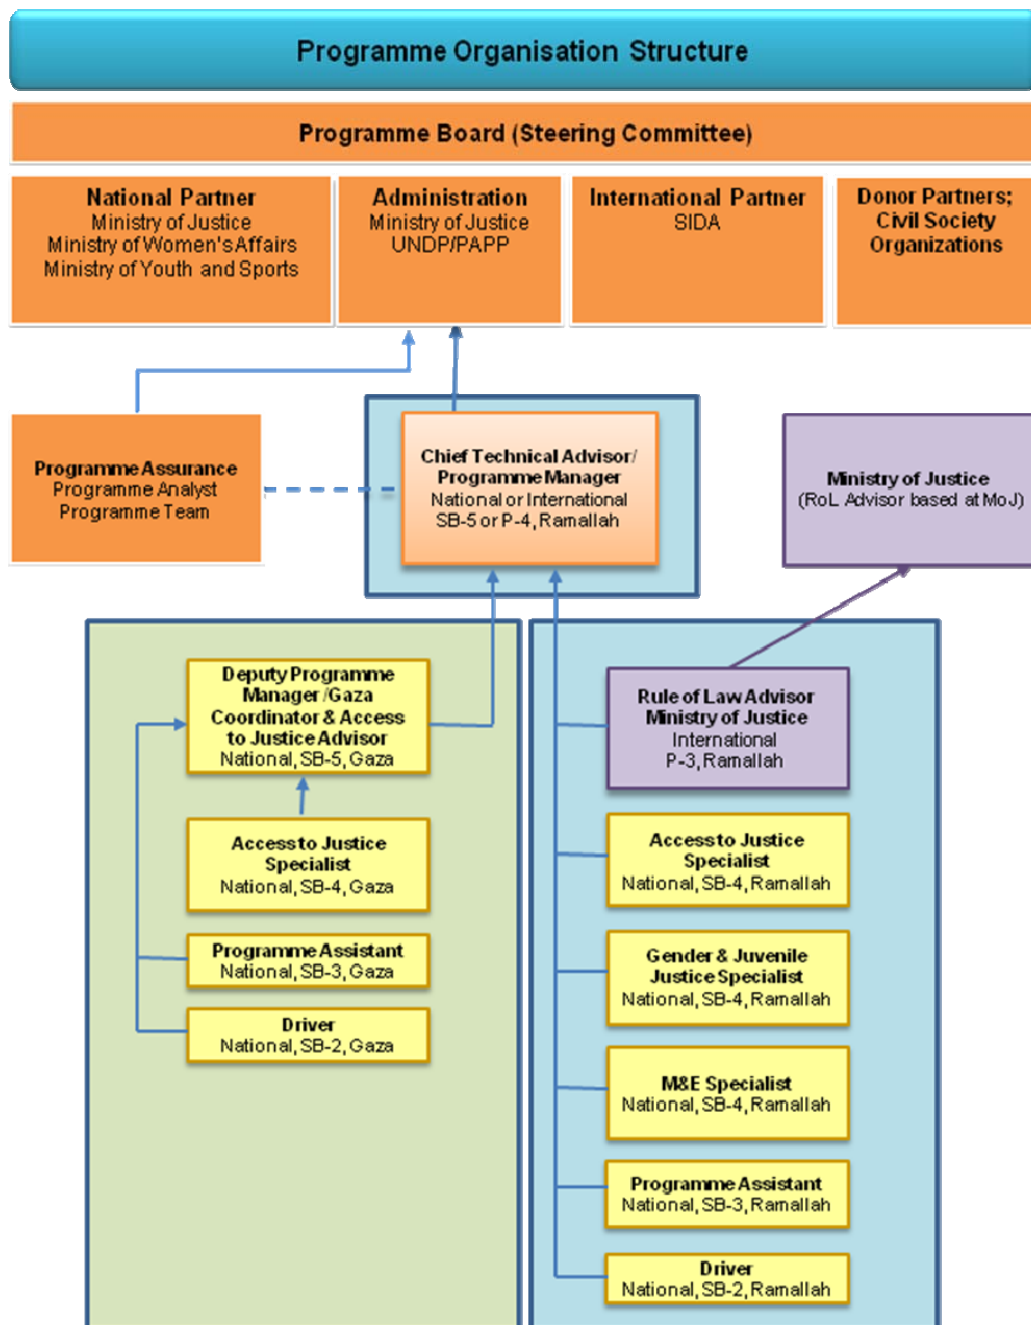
Programme Organisation Structure

Programme Board (Steering Committee)

National Partner
Ministry of Justice
Ministry of Women's Affairs
Ministry of Youth and Sports

Administration
Ministry of Justice
UNDP/PAPP

International Partner
SIDA

Donor Partners; Civil Society Organizations

Programme Assurance
Programme Analyst
Programme Team

Chief Technical Advisor/ Programme Manager
National or International
SB-5 or P-4, Ramallah

Ministry of Justice
(RoL Advisor based at MoJ)

Deputy Programme Manager /Gaza Coordinator & Access to Justice Advisor
National, SB-5, Gaza

Access to Justice Specialist
National, SB-4, Gaza

Programme Assistant
National, SB-3, Gaza

Driver
National, SB-2, Gaza

Rule of Law Advisor
Ministry of Justice
International
P-3, Ramallah

Access to Justice Specialist
National, SB-4, Ramallah

Gender & Juvenile Justice Specialist
National, SB-4, Ramallah

M&E Specialist
National, SB-4, Ramallah

Programme Assistant
National, SB-3, Ramallah

Driver
National, SB-2, Ramallah